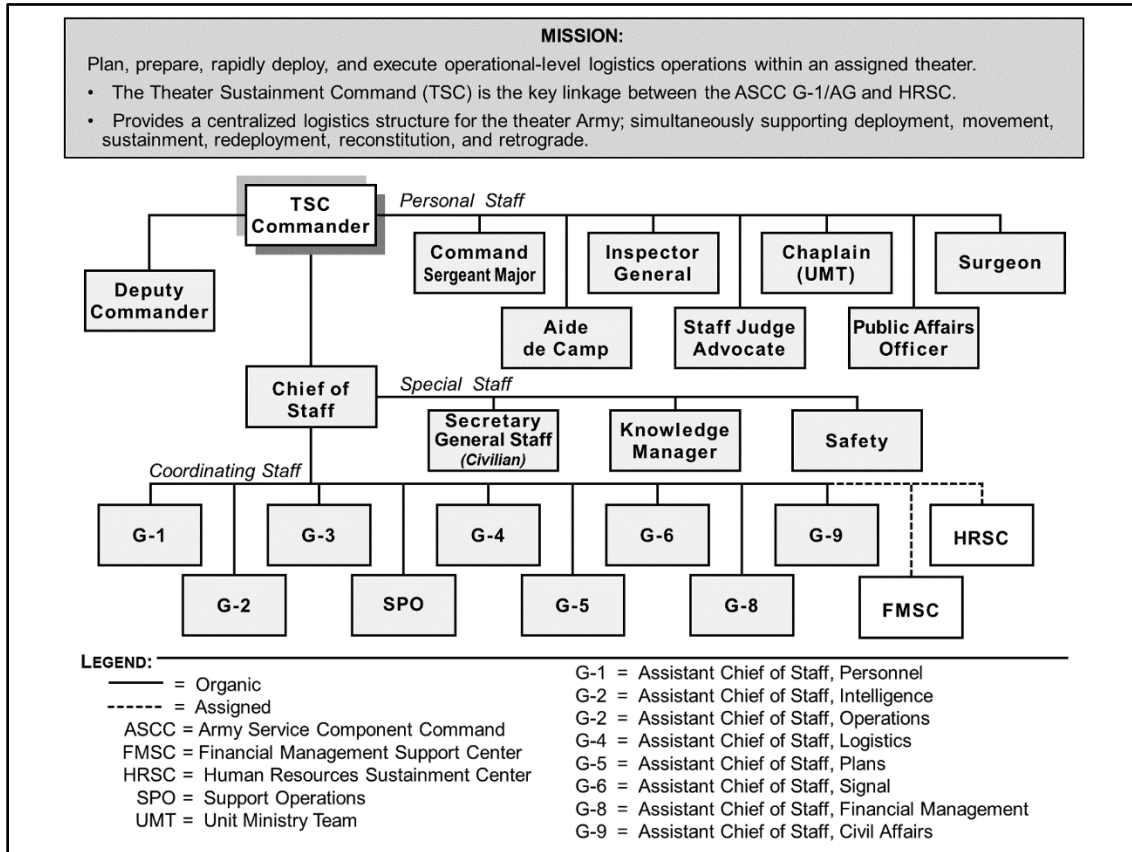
MISSION:
Plan, prepare, rapidly deploy, and execute operational-level logistics operations within an assigned theater.
• The Theater Sustainment Command (TSC) is the key linkage between the ASCC G-1/AG and HRSC.
• Provides a centralized logistics structure for the theater Army; simultaneously supporting deployment, movement, sustainment, redeployment, reconstitution, and retrograde.

TSC Commander
Personal Staff
Deputy Commander
Command Sergeant Major
Inspector General
Chaplain (UMT)
Surgeon
Aide de Camp
Staff Judge Advocate
Public Affairs Officer
Chief of Staff
Special Staff
Secretary General Staff (Civilian)
Knowledge Manager
Safety
Coordinating Staff
G-1
G-3
G-4
G-6
G-9
HRSC
G-2
SPO
G-5
G-8
FMSC

LEGEND:
—— = Organic
------ = Assigned
ASCC = Army Service Component Command
FMSC = Financial Management Support Center
HRSC = Human Resources Sustainment Center
SPO = Support Operations
UMT = Unit Ministry Team

G-1 = Assistant Chief of Staff, Personnel
G-2 = Assistant Chief of Staff, Intelligence
G-2 = Assistant Chief of Staff, Operations
G-4 = Assistant Chief of Staff, Logistics
G-5 = Assistant Chief of Staff, Plans
G-6 = Assistant Chief of Staff, Signal
G-8 = Assistant Chief of Staff, Financial Management
G-9 = Assistant Chief of Staff, Civil Affairs